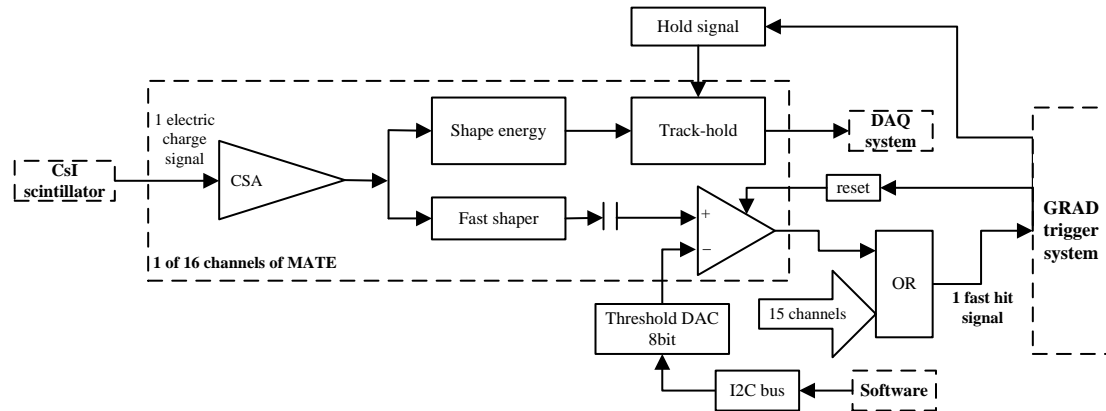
Hold signal

1 electric charge signal

Shape energy

Track-hold

DAQ system

CsI scintillator

CSA

reset

Fast shaper

+

−

GRAD trigger system

1 of 16 channels of MATE

OR

15 channels

1 fast hit signal

Threshold DAC 8bit

I2C bus

Software